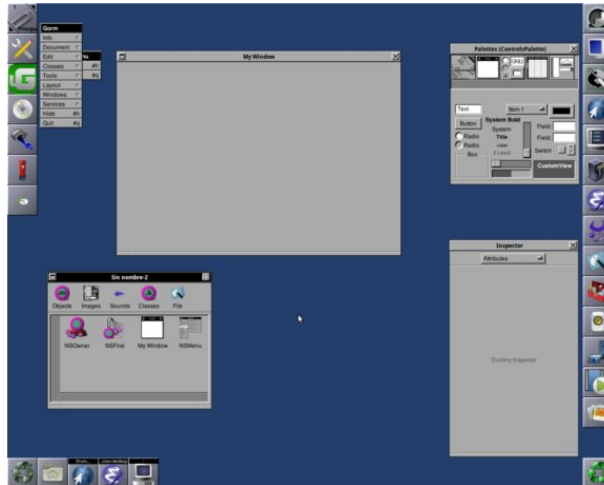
Gorm
Info
Document
Edit
Classes
Tools
Layout
Windows
Services
Hide
Quit

My Window

Palettes (ControlsPalette)

Text
Item 1
Button
System Bold
System
Title
Label
Radio
Radio
Box
Field
Field
Switch
CustomView

Inspector
Attributes
Dummy Inspector

Sin nombre-2
Objects
Images
Sounds
Classes
File
NSOwner
NSFirst
My Window
NSMenu